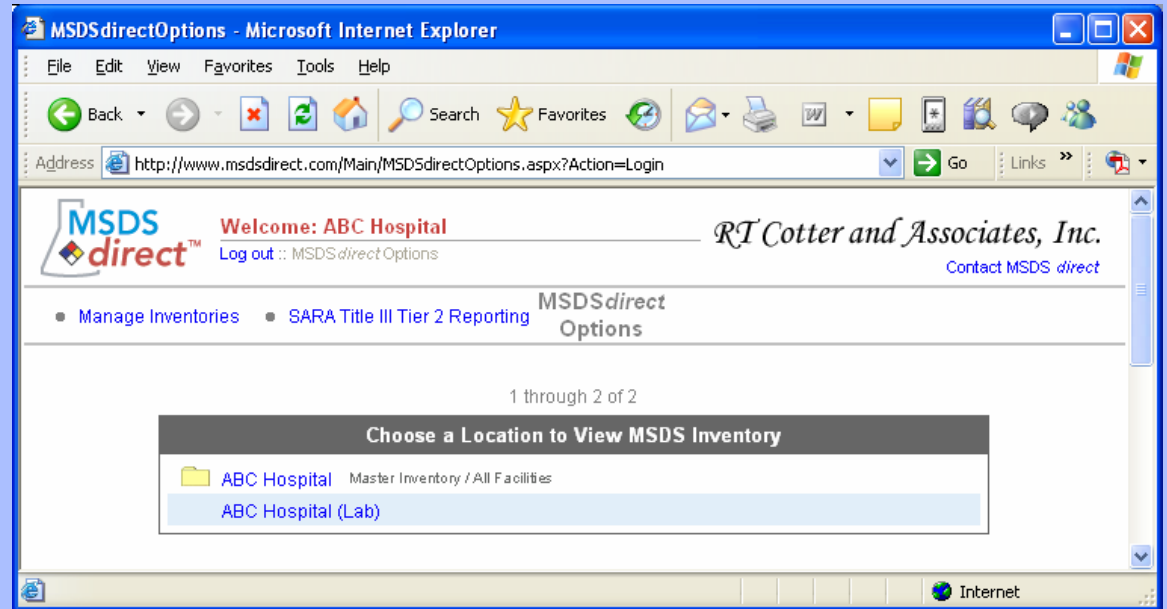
MSDSdirectOptions - Microsoft Internet Explorer

File Edit View Favorites Tools Help

Back Search Favorites

Address http://www.msdsdirect.com/Main/MSDSdirectOptions.aspx?Action=Login Go Links

MSDS direct™

Welcome: ABC Hospital

Log out :: MSDSdirectOptions

RT Cotter and Associates, Inc.

Contact MSDS direct

• Manage Inventories • SARA Title III Tier 2 Reporting MSDSdirect Options

1 through 2 of 2

| Choose a Location to View MSDS Inventory |
|---|
| ABC Hospital Master Inventory / All Facilities |
| ABC Hospital (Lab) |

Internet